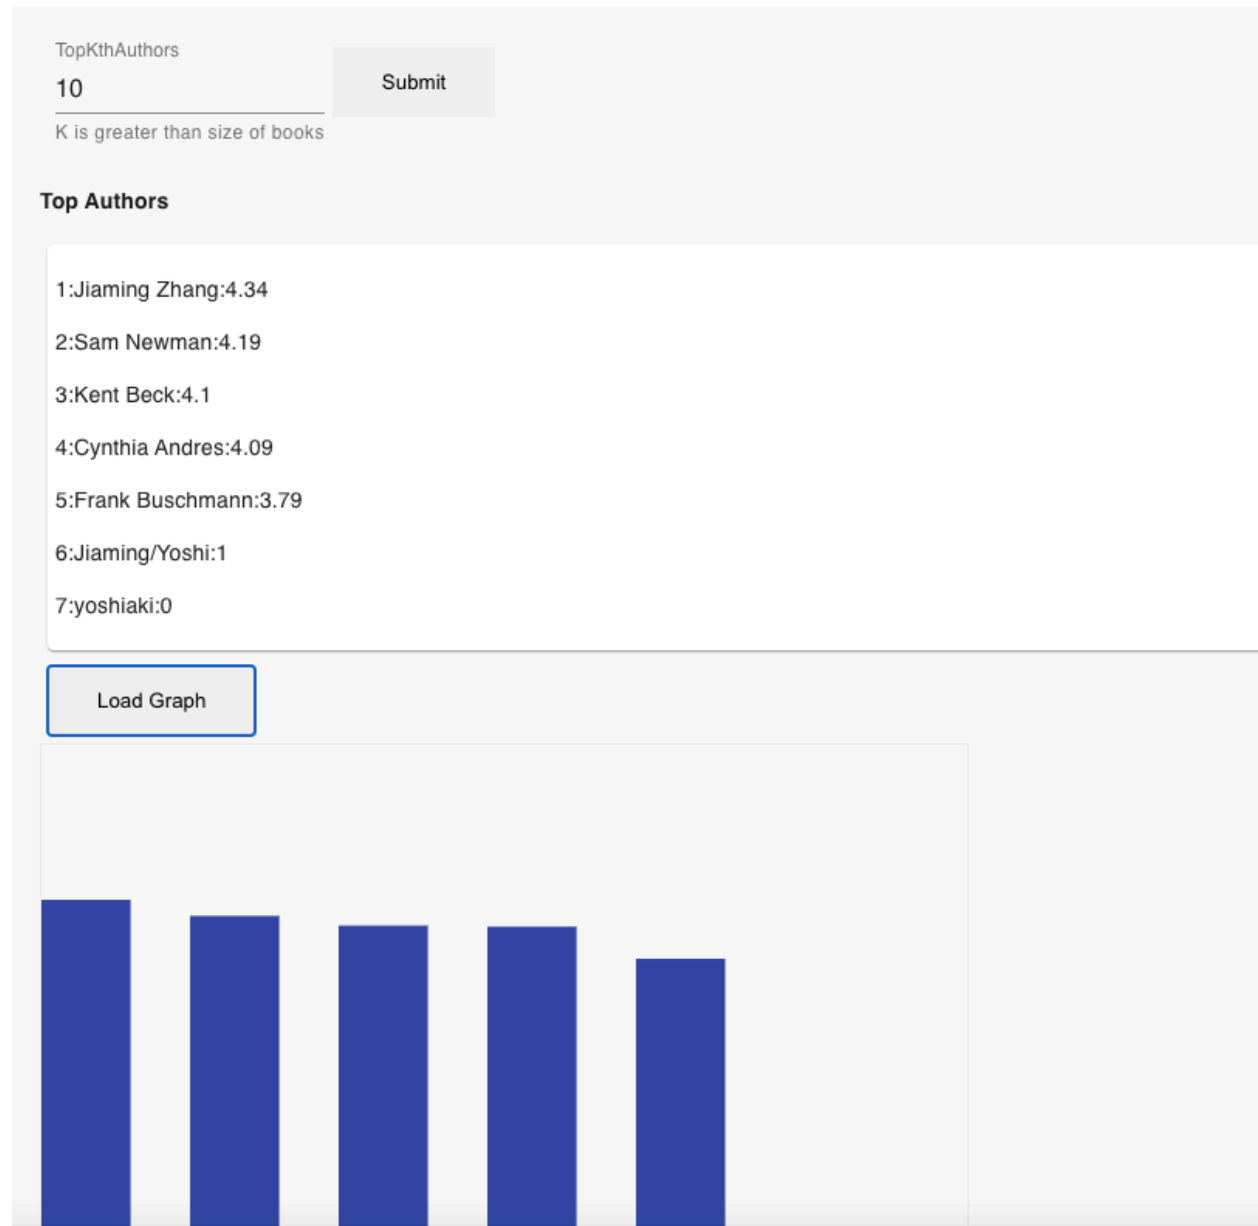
TopKthAuthors

10

Submit

K is greater than size of books

Top Authors

1:Jiaming Zhang:4.34

2:Sam Newman:4.19

3:Kent Beck:4.1

4:Cynthia Andres:4.09

5:Frank Buschmann:3.79

6:Jiaming/Yoshi:1

7:yoshiaki:0

Load Graph